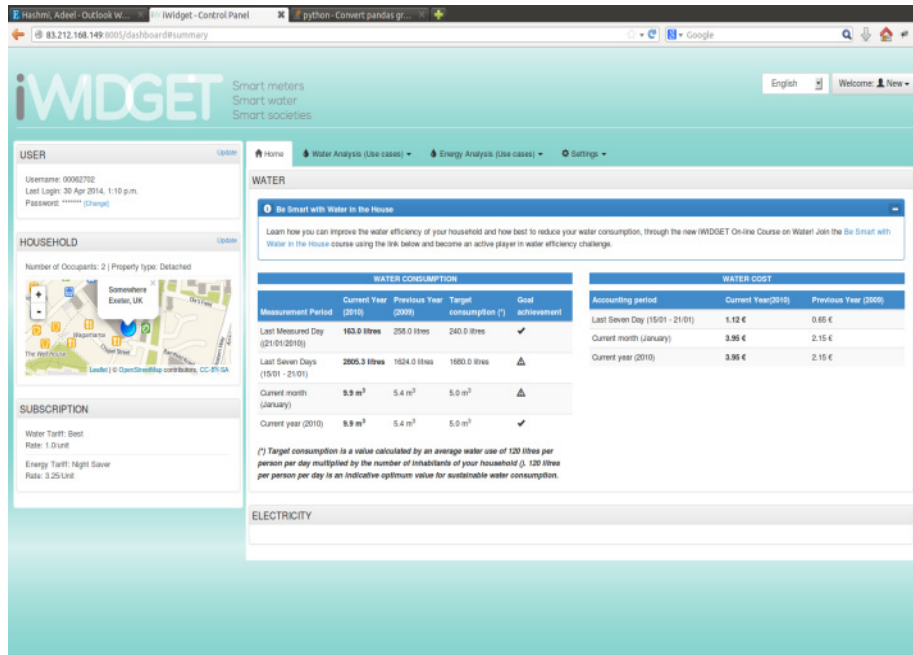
E Hashmi, Adeel - Outlook W... iWidget - Control Panel python - Convert pandas gr...

83.212.168.149:8005/dashboard#summary

Google

iWIDGET Smart meters Smart water Smart societies

English Welcome: New

USER Update

Username: 00062702
Last Login: 30 Apr 2014, 1:10 p.m.
Password: ******* (Change)

HOUSEHOLD Update

Number of Occupants: 2 | Property type: Detached

Somewhere Exeter, UK

Leaflet | © OpenStreetMap contributors, CC-BY-SA

SUBSCRIPTION

Water Tariff: Best
Rate: 1.0/unit

Energy Tariff: Night Saver
Rate: 3.25/Unit

Home Water Analysis (Use cases) Energy Analysis (Use cases) Settings

WATER

Be Smart with Water in the House

Learn how you can improve the water efficiency of your household and how best to reduce your water consumption, through the new iWIDGET On-line Course on Water! Join the Be Smart with Water in the House course using the link below and become an active player in water efficiency challenge.

WATER CONSUMPTION

| Measurement Period | Current Year (2010) | Previous Year (2009) | Target consumption (*) | Goal achievement |
|---|---|---|---|---|
| Last Measured Day ((21/01/2010)) | 163.0 litres | 258.0 litres | 240.0 litres | ✔ |
| Last Seven Days (15/01 - 21/01) | 2805.3 litres | 1624.0 litres | 1680.0 litres | ⚠ |
| Current month (January) | 9.9 $m^3$ | 5.4 $m^3$ | 5.0 $m^3$ | ⚠ |
| Current year (2010) | 9.9 $m^3$ | 5.4 $m^3$ | 5.0 $m^3$ | ✔ |

(*) Target consumption is a value calculated by an average water use of 120 litres per person per day multiplied by the number of inhabitants of your household (). 120 litres per person per day is an indicative optimum value for sustainable water consumption.

WATER COST

| Accounting period | Current Year(2010) | Previous Year (2009) |
|---|---|---|
| Last Seven Day (15/01 - 21/01) | 1.12 € | 0.65 € |
| Current month (January) | 3.95 € | 2.15 € |
| Current year (2010) | 3.95 € | 2.15 € |

ELECTRICITY